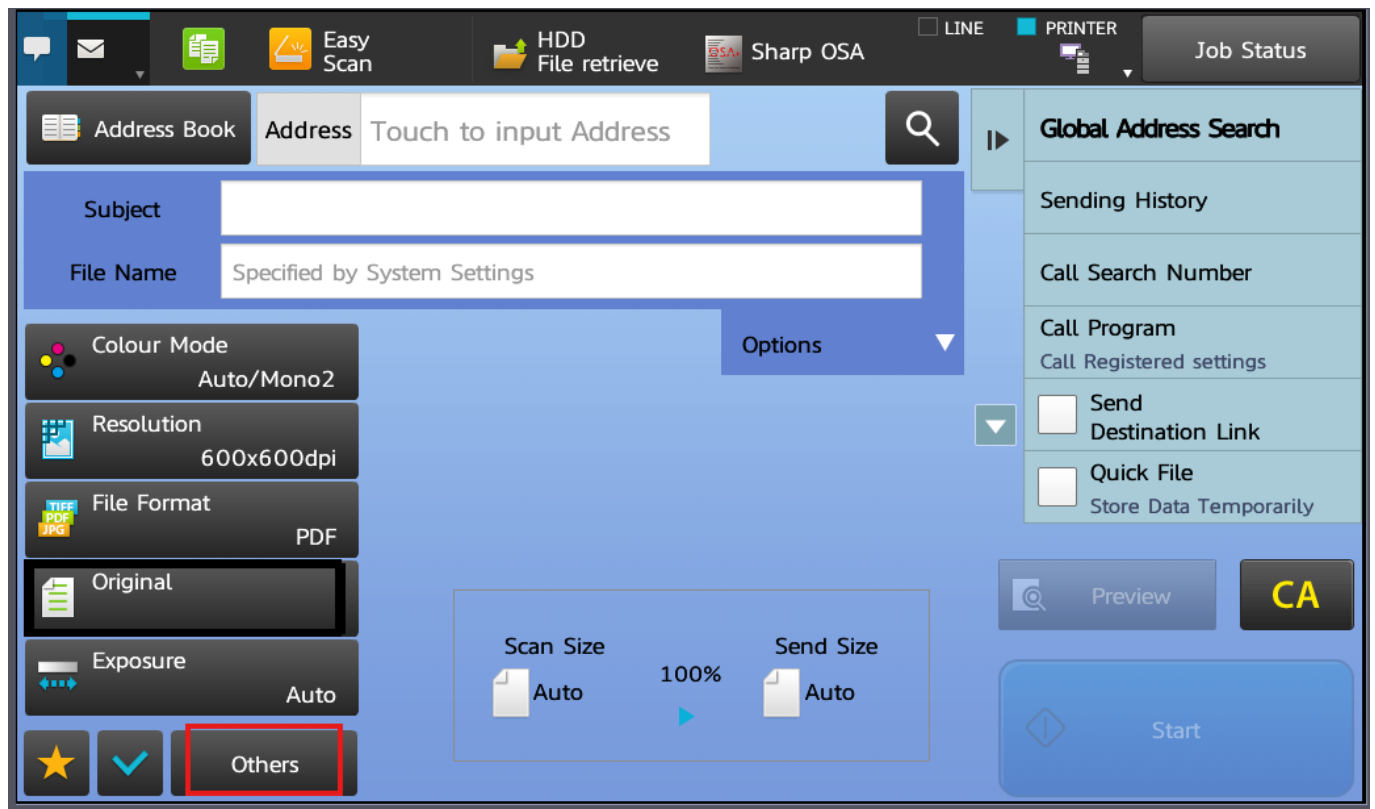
Easy Scan

HDD File retrieve

Sharp OSA

LINE

PRINTER

Job Status

Address Book

Address

Touch to input Address

Global Address Search

Sending History

Call Search Number

Call Program

Call Registered settings

Send Destination Link

Quick File

Store Data Temporarily

Subject

File Name

Specified by System Settings

Options

Colour Mode

Auto/Mono2

Resolution

600x600dpi

File Format

PDF

TIFF PDF JPG

Original

Exposure

Auto

Scan Size

Auto

100%

Send Size

Auto

Preview

CA

Start

Others